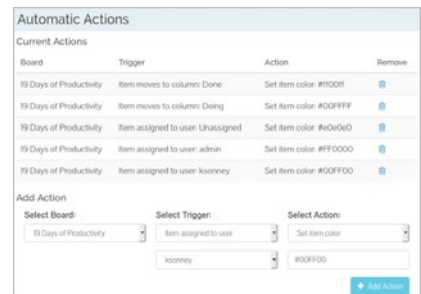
Automatic Actions

Current Actions

| Board | Trigger | Action | Remove |
|---|---|---|---|
| 19 Days of Productivity | Item moves to column: Done | Set item color: #ff00ff | |
| 19 Days of Productivity | Item moves to column: Doing | Set item color: #00FFFF | |
| 19 Days of Productivity | Item assigned to user: Unassigned | Set item color: #e0e0e0 | |
| 19 Days of Productivity | Item assigned to user: admin | Set item color: #FF0000 | |
| 19 Days of Productivity | Item assigned to user: ksonney | Set item color: #00FF00 | |

Add Action

Select Board:
19 Days of Productivity

Select Trigger:
Item assigned to user
ksonney

Select Action:
Set item color
#00FF00

+ Add Action